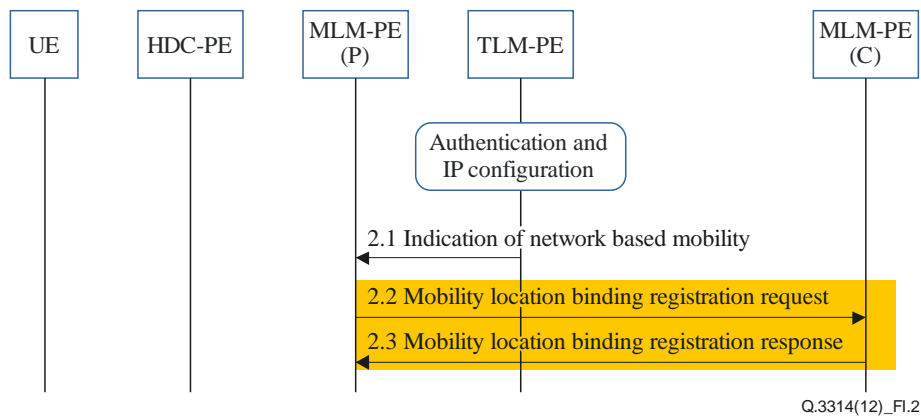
UE

HDC-PE

MLM-PE (P)

TLM-PE

MLM-PE (C)

Authentication and IP configuration

2.1 Indication of network based mobility

2.2 Mobility location binding registration request

2.3 Mobility location binding registration response

Q.3314(12)_FI.2